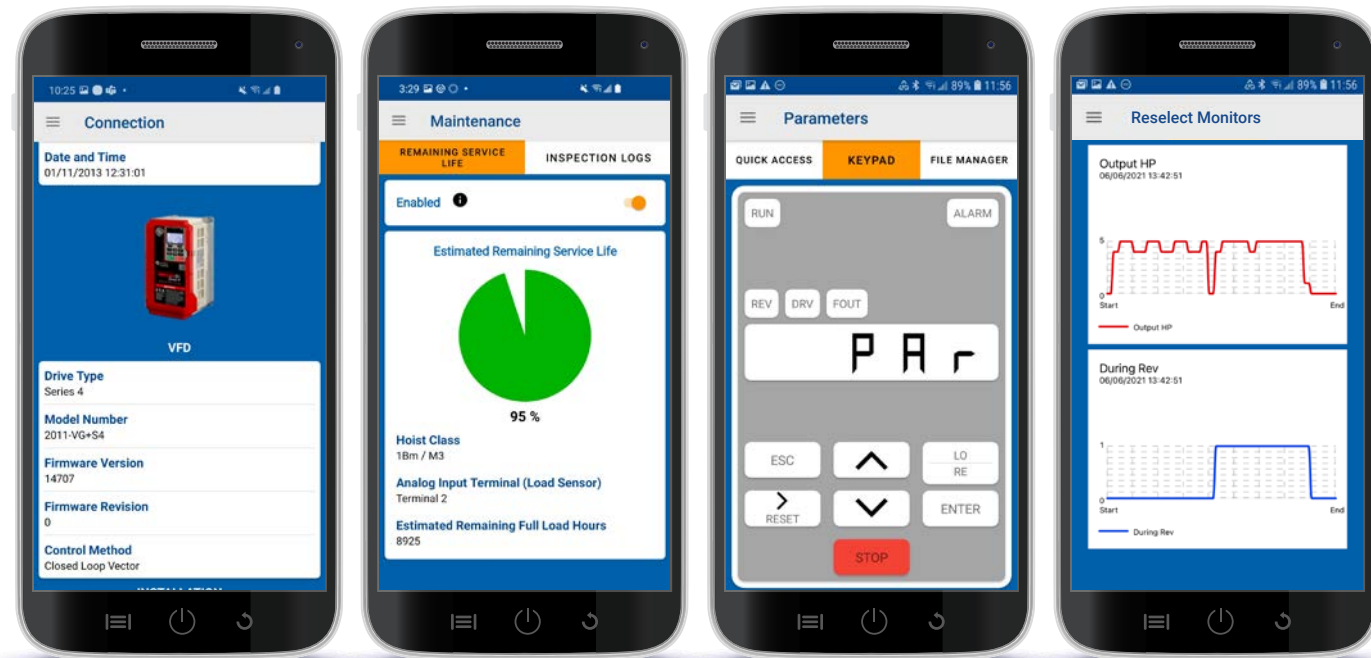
10:25

Connection

Date and Time
01/11/2013 12:31:01

VFD

Drive Type
Series 4

Model Number
2011-VG+S4

Firmware Version
14707

Firmware Revision
0

Control Method
Closed Loop Vector

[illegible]

3:29

Maintenance

REMAINING SERVICE LIFE

INSPECTION LOGS

Enabled

Estimated Remaining Service Life

95 %

Hoist Class
1Bm / M3

Analog Input Terminal (Load Sensor)
Terminal 2

Estimated Remaining Full Load Hours
8925

89% 11:56

Parameters

QUICK ACCESS

KEYPAD

FILE MANAGER

RUN

ALARM

REV

DRV

FOUT

P A r

ESC

LO
RE

RESET

ENTER

STOP

89% 11:56

Reselect Monitors

Output HP
06/06/2021 13:42:51

5

0

Start

End

Output HP

During Rev
06/06/2021 13:42:51

1

0

Start

End

During Rev